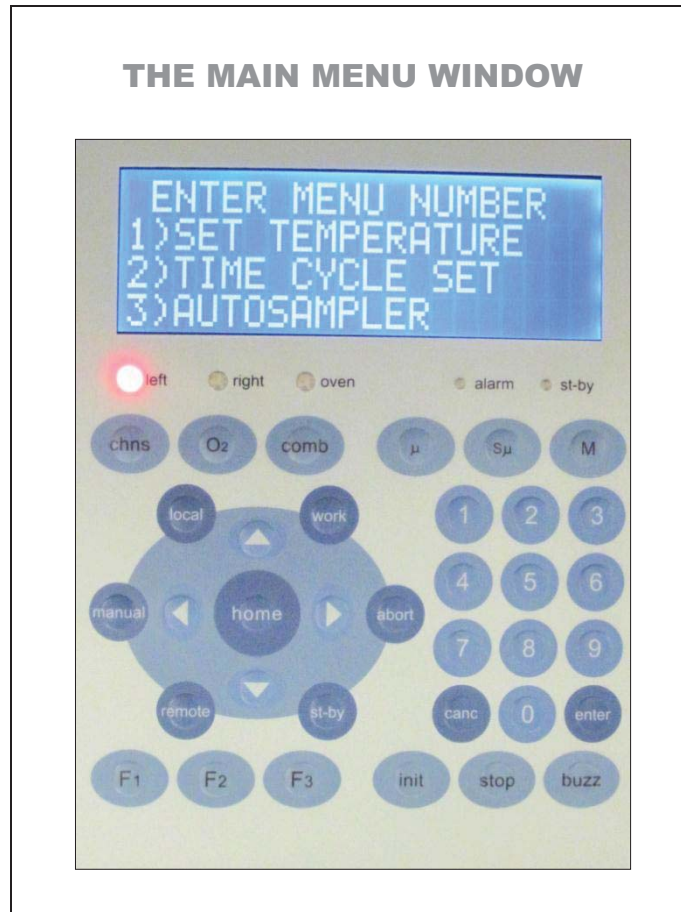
THE MAIN MENU WINDOW

ENTER MENU NUMBER
1)SET TEMPERATURE
2)TIME CYCLE SET
3)AUTOSAMPLER

left right oven alarm st-by

chns $O_2$ comb µ Sµ M

local work

manual home abort

remote st-by

1 2 3
4 5 6
7 8 9
canc 0 enter

$F_1$ $F_2$ $F_3$ init stop buzz